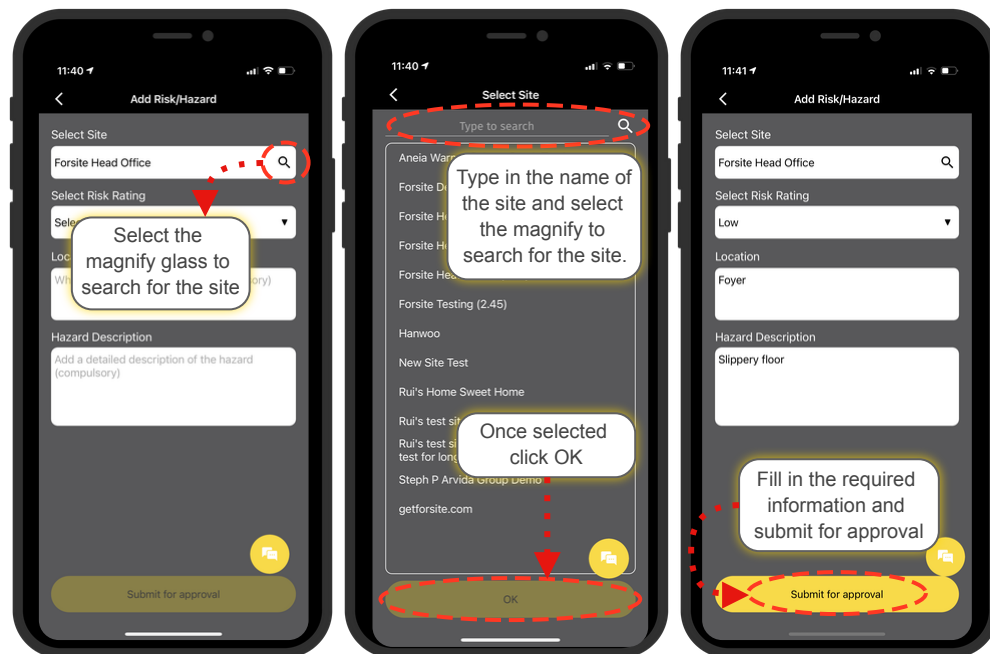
11:40

Add Risk/Hazard

Select Site

Forsite Head Office

Select Risk Rating

Sele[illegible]

Select the magnify glass to search for the site

Loc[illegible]

Wh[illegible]ory)

Hazard Description

Add a detailed description of the hazard (compulsory)

Submit for approval

11:40

Select Site

Type to search

Aneia Warr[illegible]

Forsite D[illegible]

Forsite H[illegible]

Forsite H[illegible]

Forsite Hea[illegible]

Type in the name of the site and select the magnify to search for the site.

Forsite Testing (2.45)

Hanwoo

New Site Test

Rui's Home Sweet Home

Rui's test si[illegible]

Rui's test si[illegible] test for long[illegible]

Once selected click OK

Steph P Arvida Group Demo

getforsite.com

OK

11:41

Add Risk/Hazard

Select Site

Forsite Head Office

Select Risk Rating

Low

Location

Foyer

Hazard Description

Slippery floor

Fill in the required information and submit for approval

Submit for approval